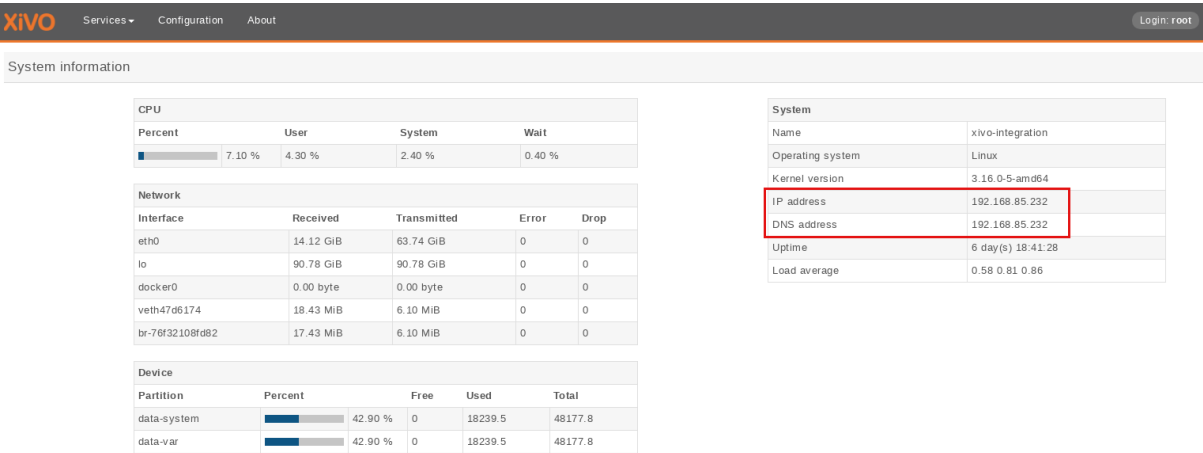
XiVO Services Configuration About Login: root

System information

| CPU | | | |
|---|---|---|---|
| Percent | User | System | Wait |
| 7.10 % | 4.30 % | 2.40 % | 0.40 % |

| Network | | | | |
|---|---|---|---|---|
| Interface | Received | Transmitted | Error | Drop |
| eth0 | 14.12 GiB | 63.74 GiB | 0 | 0 |
| lo | 90.78 GiB | 90.78 GiB | 0 | 0 |
| docker0 | 0.00 byte | 0.00 byte | 0 | 0 |
| veth47d6174 | 18.43 MiB | 6.10 MiB | 0 | 0 |
| br-76f32108fd82 | 17.43 MiB | 6.10 MiB | 0 | 0 |

| Device | | | | |
|---|---|---|---|---|
| Partition | Percent | Free | Used | Total |
| data-system | 42.90 % | 0 | 18239.5 | 48177.8 |
| data-var | 42.90 % | 0 | 18239.5 | 48177.8 |

| System | |
|---|---|
| Name | xivo-integration |
| Operating system | Linux |
| Kernel version | 3.16.0-5-amd64 |
| IP address | 192.168.85.232 |
| DNS address | 192.168.85.232 |
| Uptime | 6 day(s) 18:41:28 |
| Load average | 0.58 0.81 0.86 |